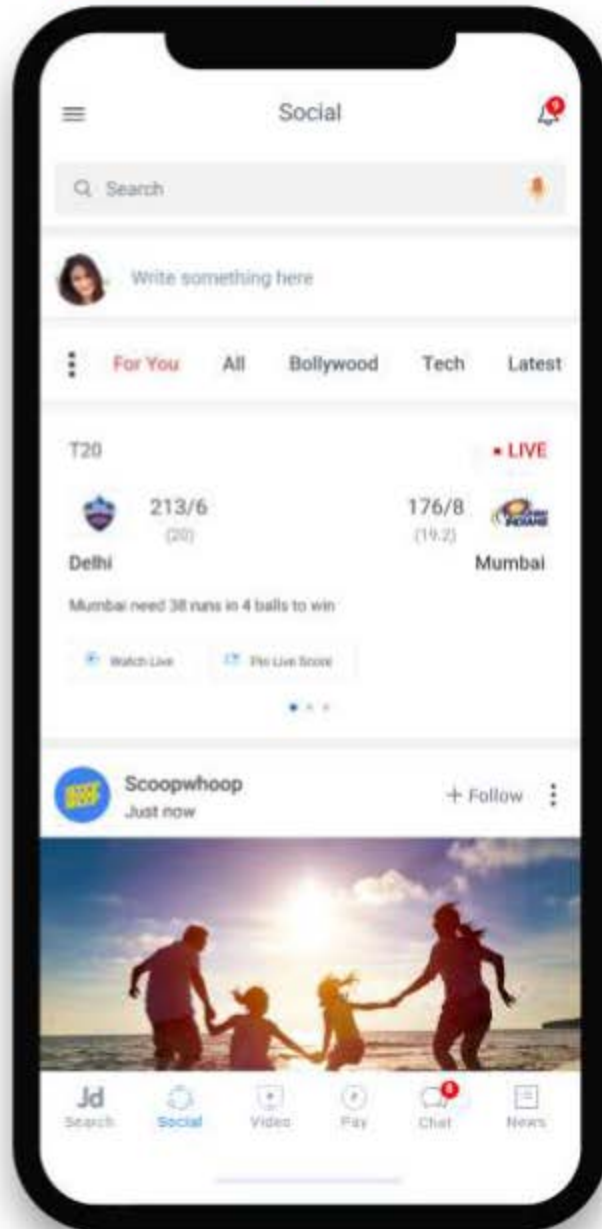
Social

9

Search

Write something here

For You All Bollywood Tech Latest

T20

• LIVE

213/6
(20)

176/8
(19.2)

Delhi

Mumbai

Mumbai need 38 runs in 4 balls to win

Watch Live

Pin Live Score

Scoopwhoop
Just now

+ Follow

Jd
Search

Social

Video

Pay

6
Chat

News